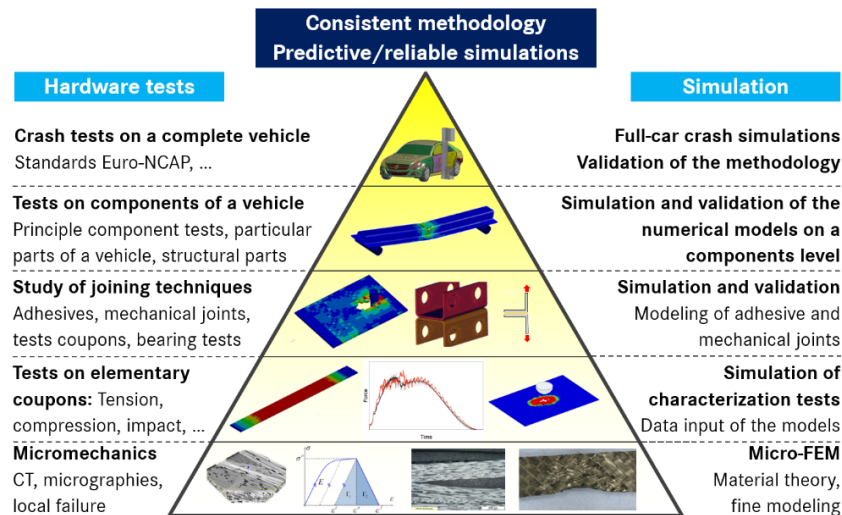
Consistent methodology
Predictive/reliable simulations

Hardware tests

Crash tests on a complete vehicle
Standards Euro-NCAP, ...

Tests on components of a vehicle
Principle component tests, particular parts of a vehicle, structural parts

Study of joining techniques
Adhesives, mechanical joints, tests coupons, bearing tests

Tests on elementary coupons: Tension, compression, impact, ...

Micromechanics
CT, micrographies, local failure

Simulation

Full-car crash simulations
Validation of the methodology

Simulation and validation of the numerical models on a components level

Simulation and validation
Modeling of adhesive and mechanical joints

Simulation of characterization tests
Data input of the models

Micro-FEM
Material theory, fine modeling

Force
Time
$\sigma$
$E_1$
$E_2$
$\varepsilon$